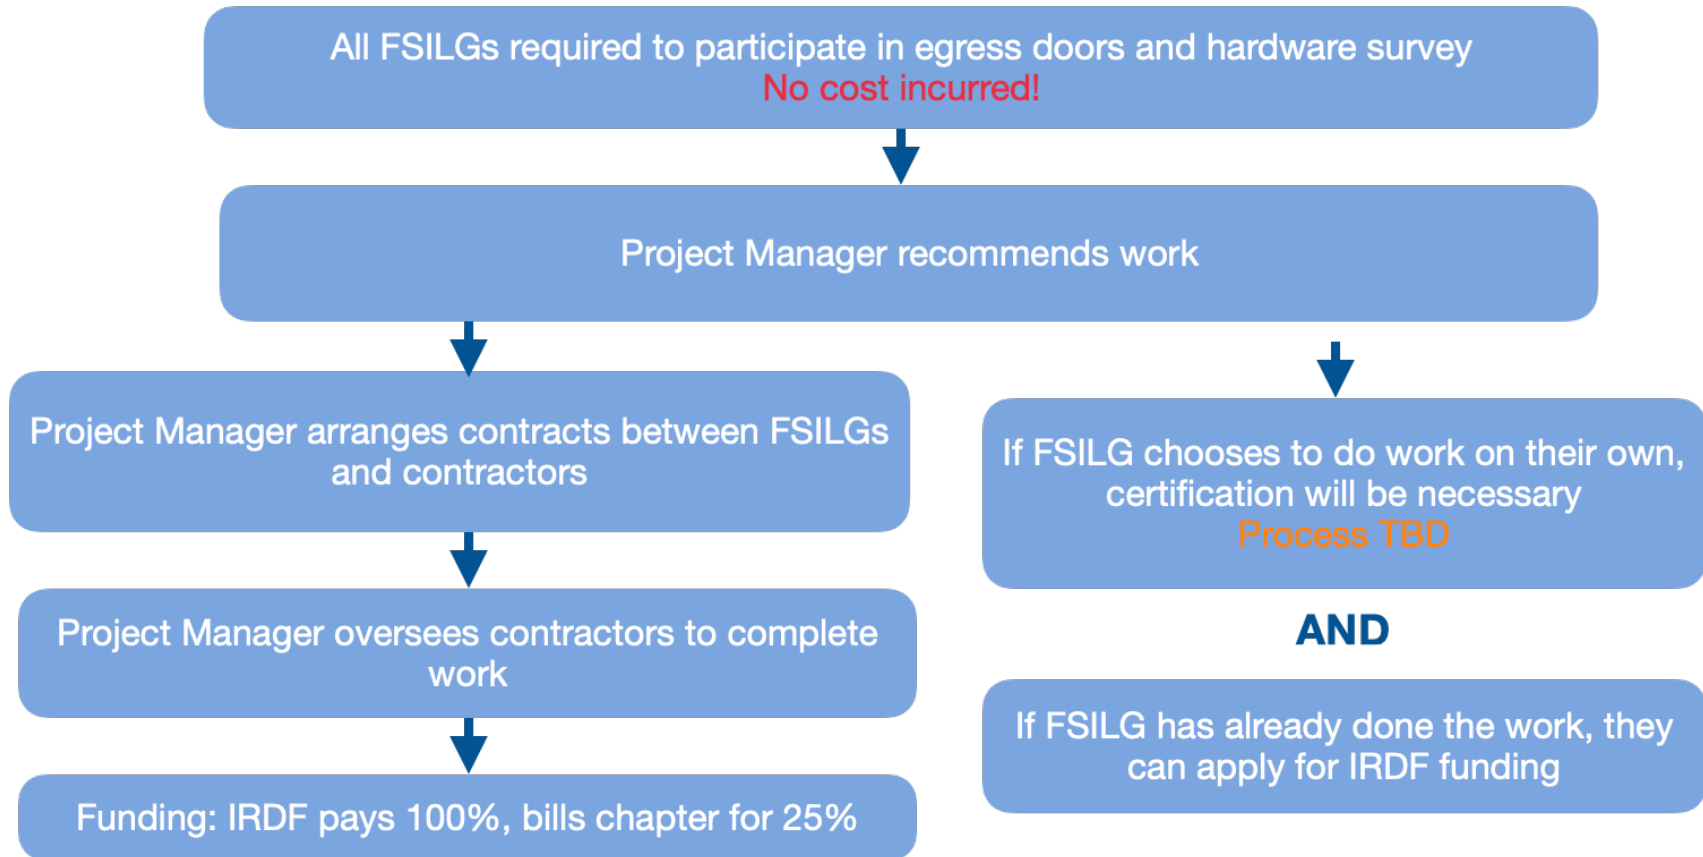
All FSILGs required to participate in egress doors and hardware survey
No cost incurred!

Project Manager recommends work

Project Manager arranges contracts between FSILGs and contractors

Project Manager oversees contractors to complete work

Funding: IRDF pays 100%, bills chapter for 25%

If FSILG chooses to do work on their own, certification will be necessary
Process TBD

AND

If FSILG has already done the work, they can apply for IRDF funding